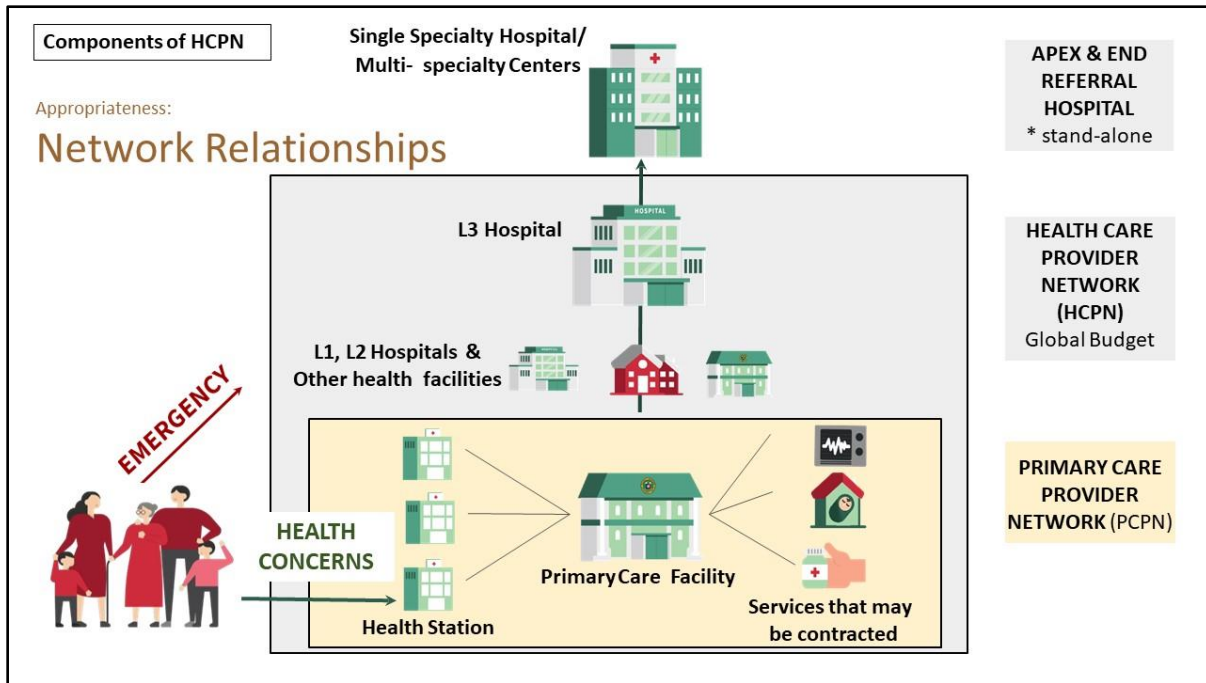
Components of HCPN

Appropriateness:

Network Relationships

Single Specialty Hospital/ Multi- specialty Centers

APEX & END REFERRAL HOSPITAL
* stand-alone

HOSPITAL

L3 Hospital

HEALTH CARE PROVIDER NETWORK (HCPN)
Global Budget

L1, L2 Hospitals & Other health facilities

EMERGENCY

PRIMARY CARE PROVIDER NETWORK (PCPN)

HEALTH CONCERNS

Primary Care Facility

Health Station

Services that may be contracted